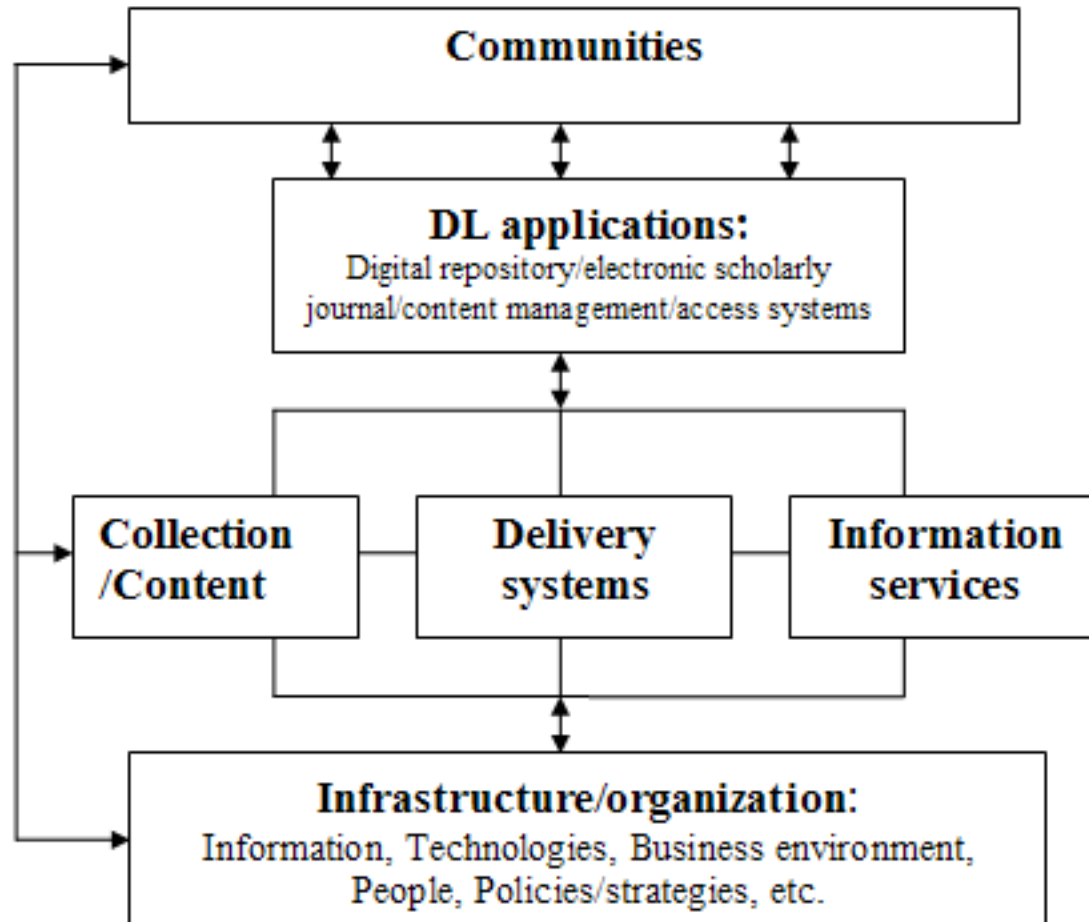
Communities

DL applications:
Digital repository/electronic scholarly journal/content management/access systems

Collection /Content

Delivery systems

Information services

Infrastructure/organization:
Information, Technologies, Business environment, People, Policies/strategies, etc.